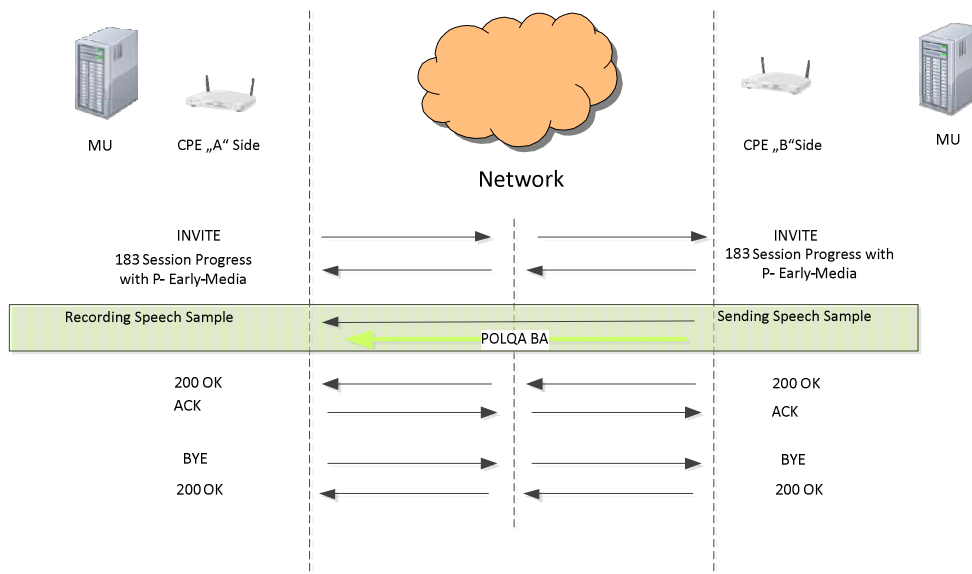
MU

CPE „A“ Side

Network

CPE „B“Side

MU

INVITE
183 Session Progress with P- Early-Media

INVITE
183 Session Progress with P- Early-Media

Recording Speech Sample

Sending Speech Sample

POLQA BA

200 OK
ACK

200 OK
ACK

BYE
200 OK

BYE
200 OK